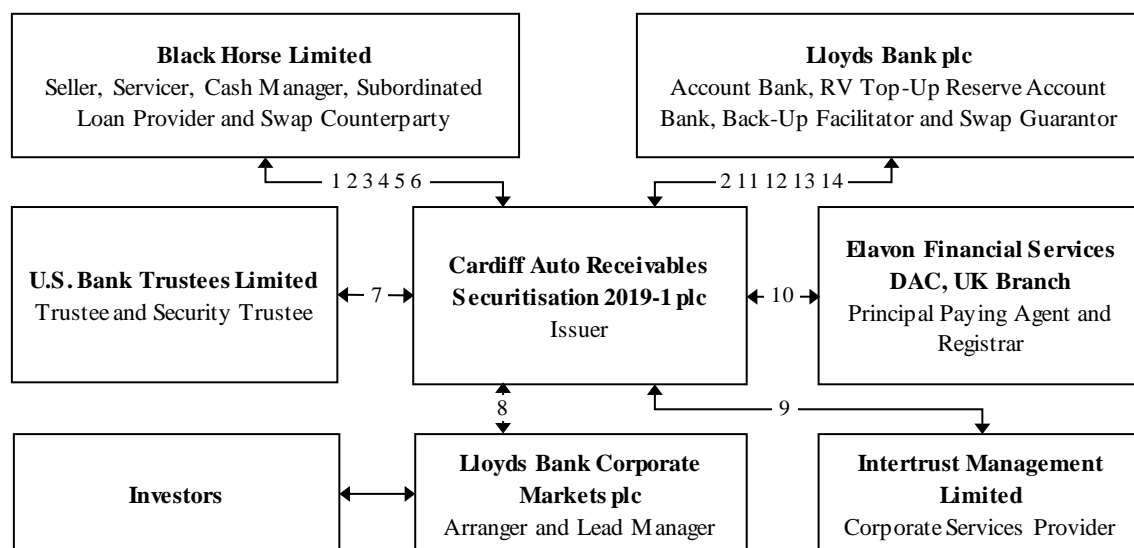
**Black Horse Limited**
Seller, Servicer, Cash Manager, Subordinated Loan Provider and Swap Counterparty

**Lloyds Bank plc**
Account Bank, RV Top-Up Reserve Account Bank, Back-Up Facilitator and Swap Guarantor

1 2 3 4 5 6

2 11 12 13 14

**U.S. Bank Trustees Limited**
Trustee and Security Trustee

7

**Cardiff Auto Receivables Securitisation 2019-1 plc**
Issuer

10

**Elavon Financial Services DAC, UK Branch**
Principal Paying Agent and Registrar

8

9

**Investors**

**Lloyds Bank Corporate Markets plc**
Arranger and Lead Manager

**Intertrust Management Limited**
Corporate Services Provider